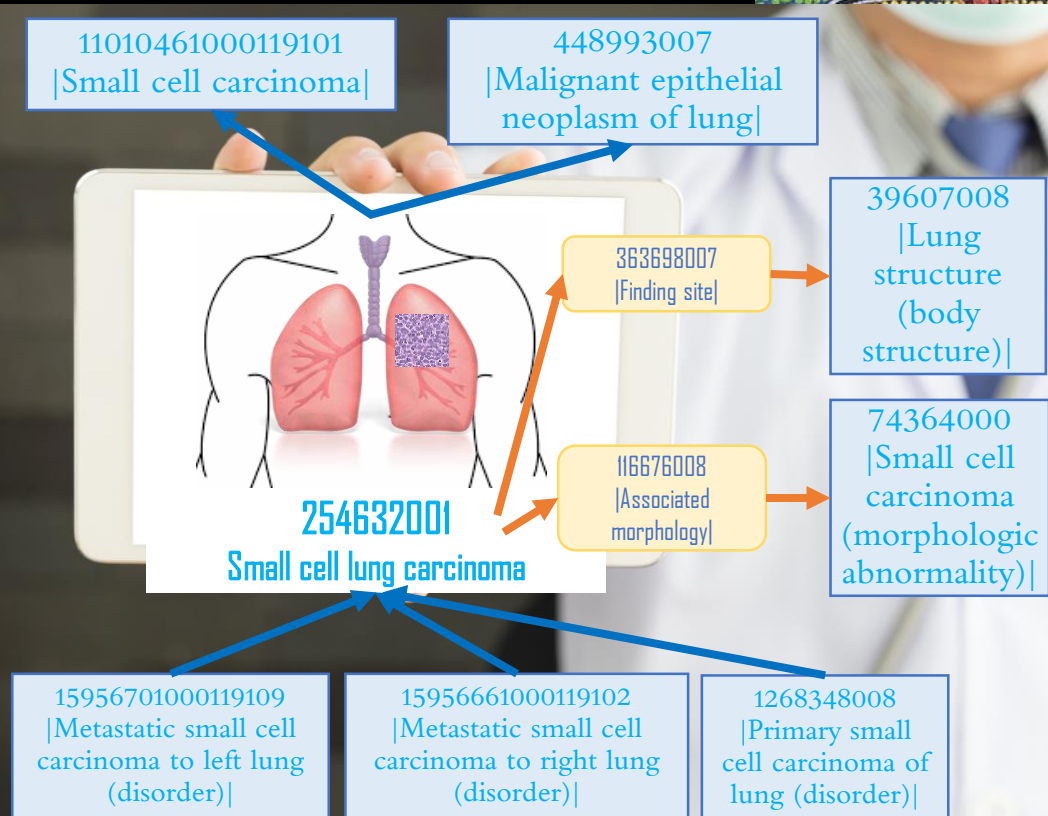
1101046100011910 1
|Small cell carcinoma|

448993007
|Malignant epithelial neoplasm of lung|

39607008
|Lung structure (body structure)|

363698007
|Finding site|

74364000
|Small cell carcinoma (morphologic abnormality)|

116676008
|Associated morphology|

254632001
Small cell lung carcinoma

1595670100011910 9
|Metastatic small cell carcinoma to left lung (disorder)|

1595666100011910 2
|Metastatic small cell carcinoma to right lung (disorder)|

1268348008
|Primary small cell carcinoma of lung (disorder)|